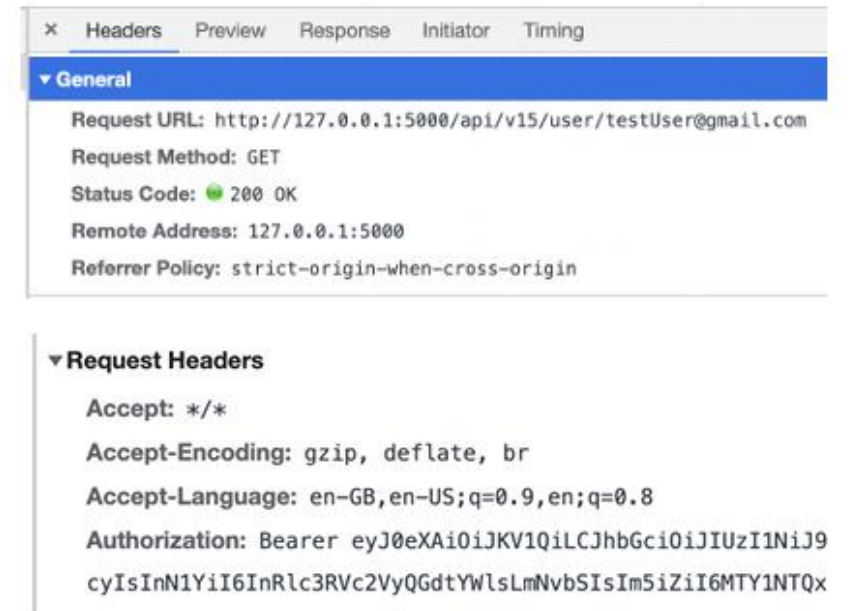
× Headers Preview Response Initiator Timing

▾ General

Request URL: http://127.0.0.1:5000/api/v15/user/testUser@gmail.com

Request Method: GET

Status Code: 200 OK

Remote Address: 127.0.0.1:5000

Referrer Policy: strict-origin-when-cross-origin

▾ Request Headers

Accept: */*

Accept-Encoding: gzip, deflate, br

Accept-Language: en-GB,en-US;q=0.9,en;q=0.8

Authorization: Bearer eyJ0eXAiOiJKV1QiLCJhbGciOiJIUzI1NiJ9

cyIsInN1YiI6InRlc3RVc2VyQGdtYWlsLmNvbSIsIm5iZiI6MTY1NTQx